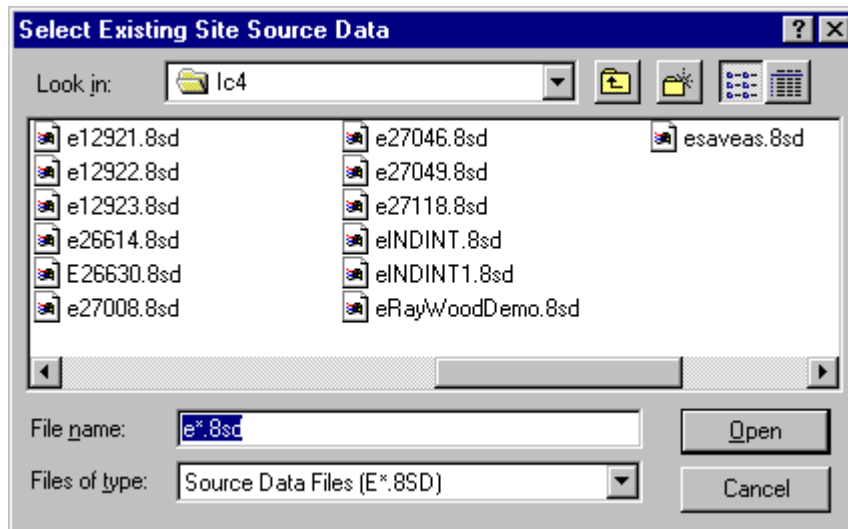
Select Existing Site Source Data

?

Look in: lc4

e12921.8sd
e12922.8sd
e12923.8sd
e26614.8sd
E26630.8sd
e27008.8sd

e27046.8sd
e27049.8sd
e27118.8sd
eINDINT.8sd
eINDINT1.8sd
eRayWoodDemo.8sd

esaveas.8sd

File name: e*.8sd

Open

Files of type: Source Data Files (E*.8SD)

Cancel